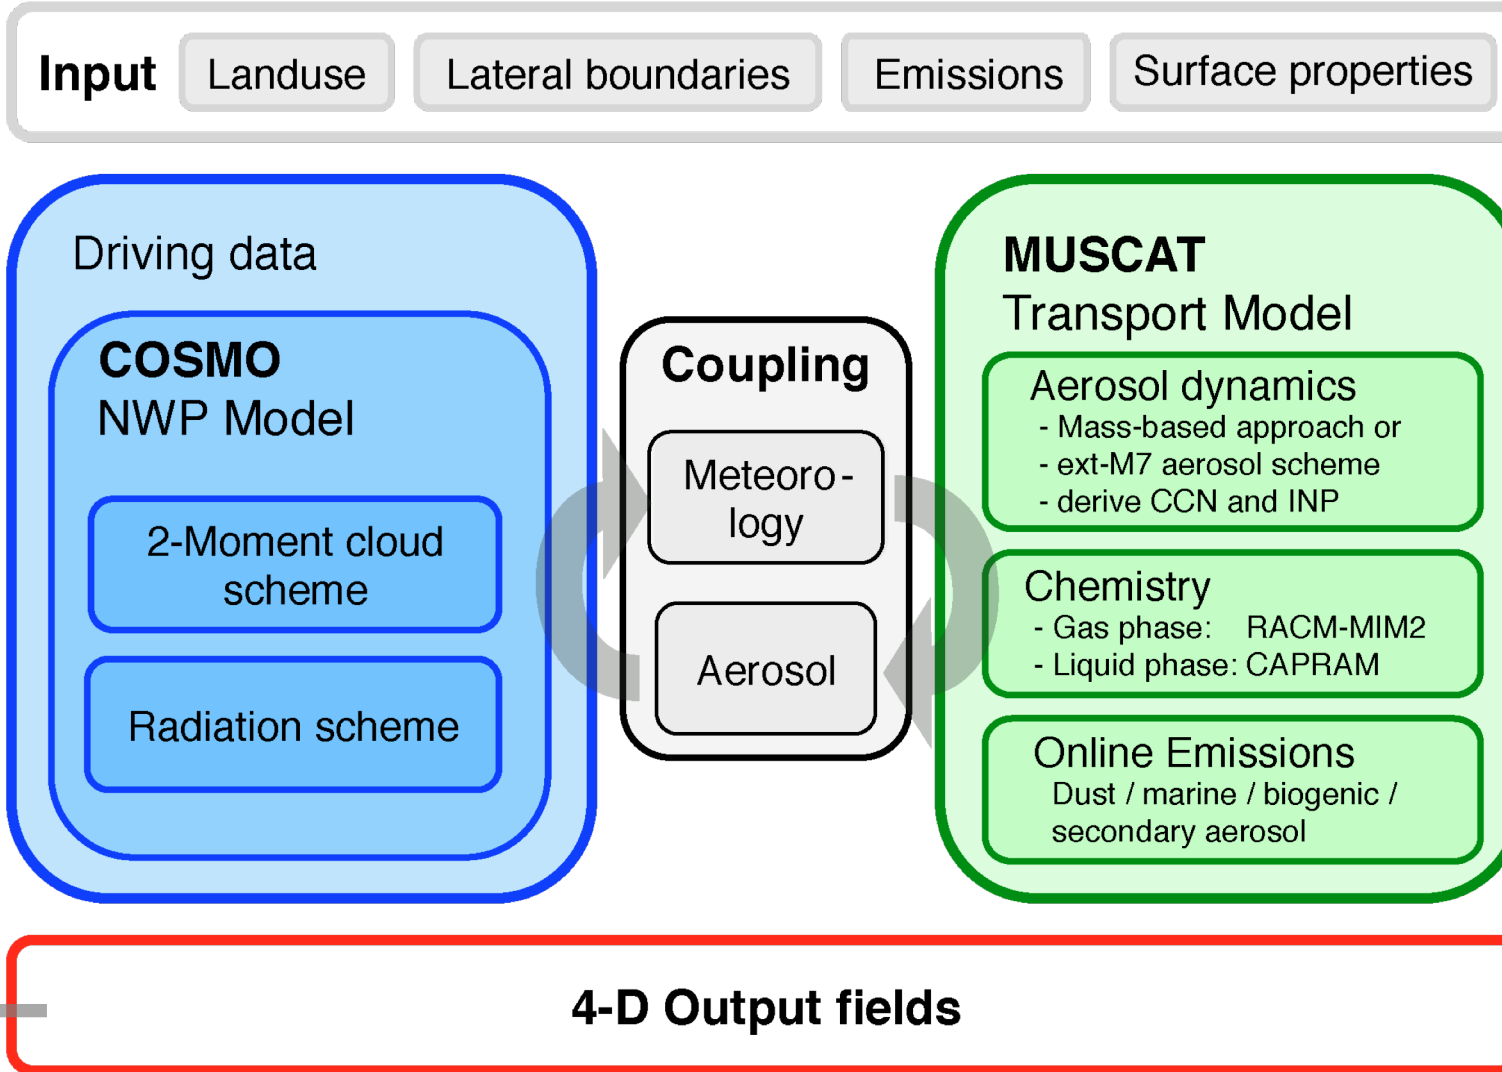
Input
Landuse
Lateral boundaries
Emissions
Surface properties

Driving data
COSMO
NWP Model
2-Moment cloud scheme
Radiation scheme

Coupling
Meteorology
Aerosol

MUSCAT
Transport Model
Aerosol dynamics
- Mass-based approach or
- ext-M7 aerosol scheme
- derive CCN and INP
Chemistry
- Gas phase: RACM-MIM2
- Liquid phase: CAPRAM
Online Emissions
Dust / marine / biogenic / secondary aerosol

4-D Output fields